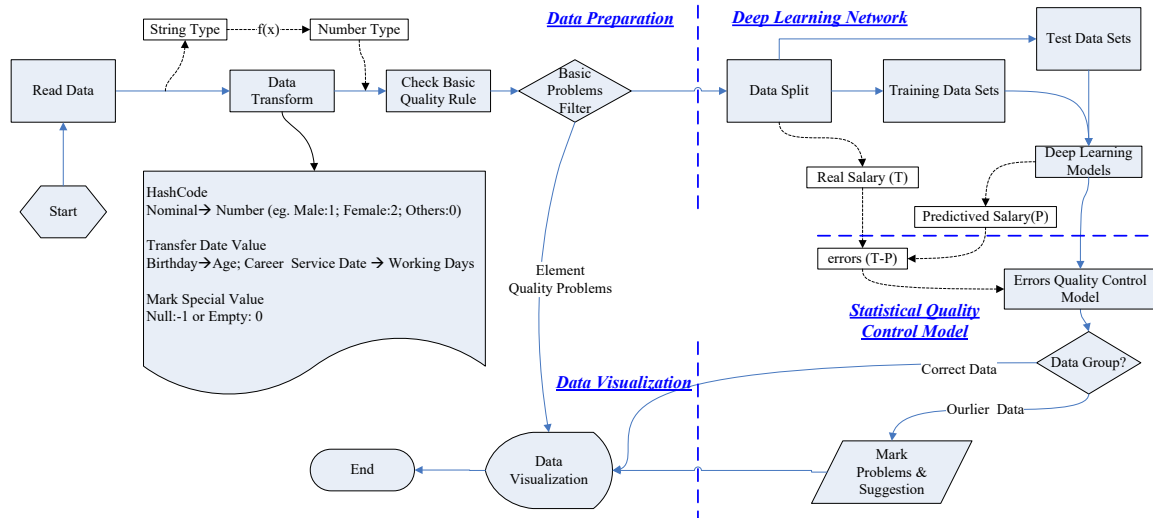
Data Preparation

Deep Learning Network

String Type

f(x)

Number Type

Test Data Sets

Read Data

Data Transform

Check Basic Quality Rule

Basic Problems Filter

Data Split

Training Data Sets

Deep Learning Models

Real Salary (T)

Predictived Salary(P)

Start

HashCode
Nominal→ Number (eg. Male:1; Female:2; Others:0)

Transfer Date Value
Birthday→Age; Career Service Date → Working Days

Mark Special Value
Null:-1 or Empty: 0

Element Quality Problems

errors (T-P)

Errors Quality Control Model

Statistical Quality Control Model

Data Visualization

Correct Data

Data Group?

Ourlier Data

End

Data Visualization

Mark Problems & Suggestion